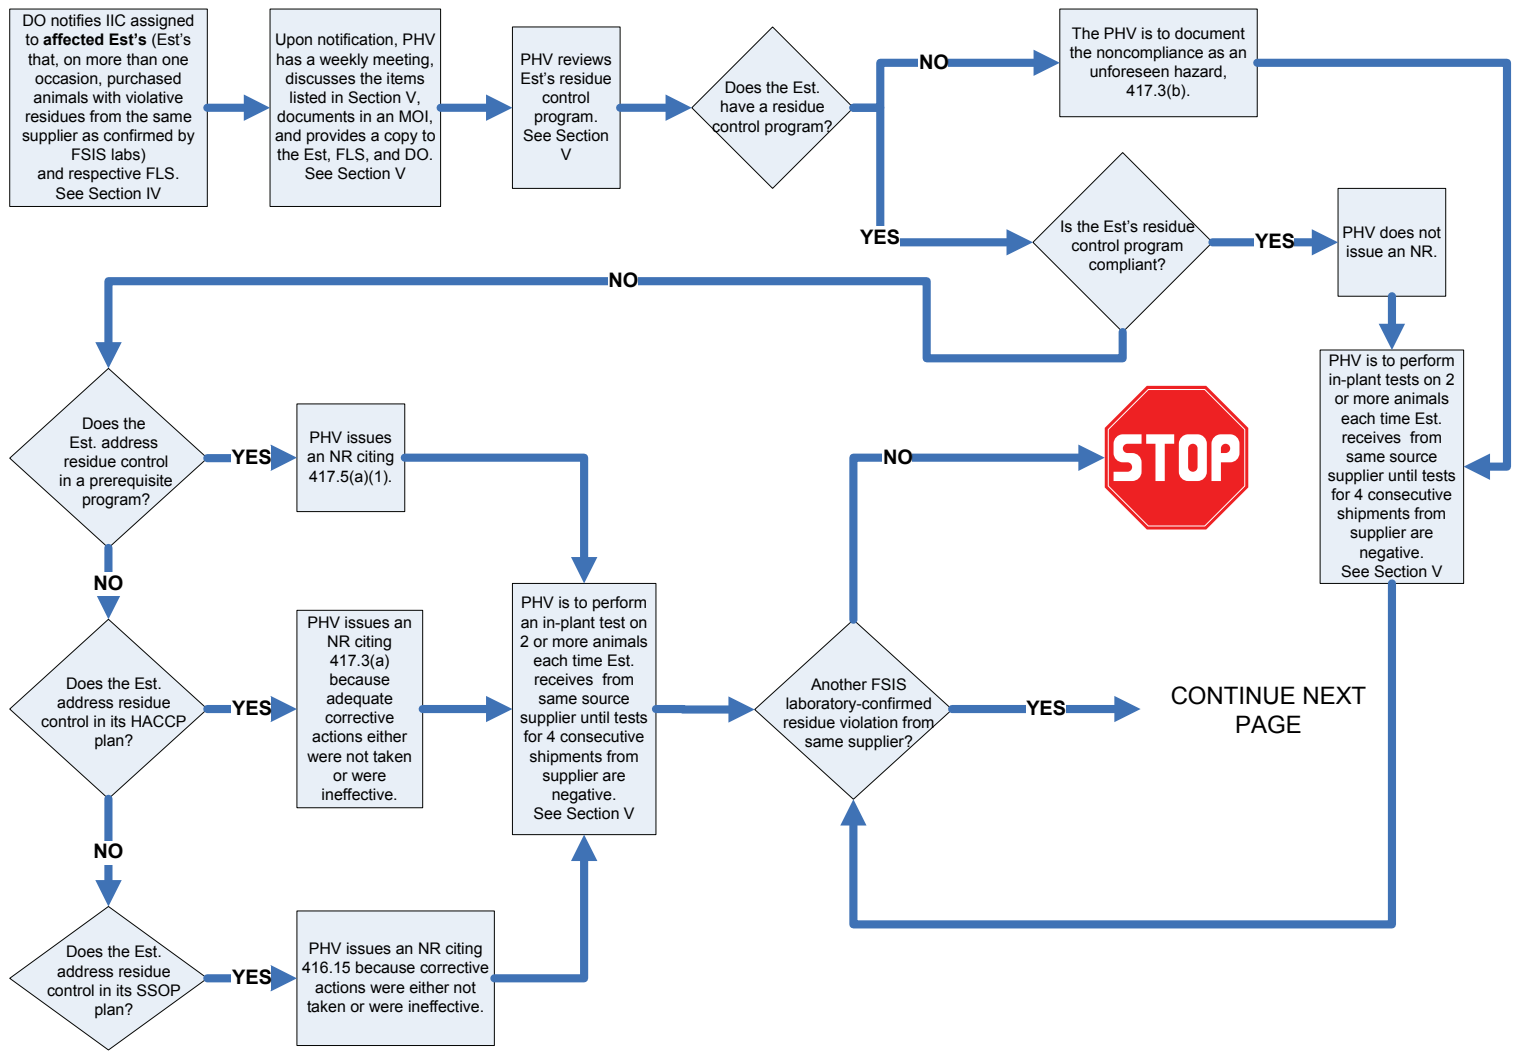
DO notifies IIC assigned to **affected Est's** (Est's that, on more than one occasion, purchased animals with violative residues from the same supplier as confirmed by FSIS labs) and respective FLS. See Section IV

Upon notification, PHV has a weekly meeting, discusses the items listed in Section V, documents in an MOI, and provides a copy to the Est, FLS, and DO. See Section V

PHV reviews Est's residue control program. See Section V

Does the Est. have a residue control program?

NO

The PHV is to document the noncompliance as an unforeseen hazard, 417.3(b).

YES

Is the Est's residue control program compliant?

YES

PHV does not issue an NR.

NO

PHV is to perform in-plant tests on 2 or more animals each time Est. receives from same source supplier until tests for 4 consecutive shipments from supplier are negative. See Section V

Does the Est. address residue control in a prerequisite program?

YES

PHV issues an NR citing 417.5(a)(1).

STOP

NO

NO

Does the Est. address residue control in its HACCP plan?

YES

PHV issues an NR citing 417.3(a) because adequate corrective actions either were not taken or were ineffective.

PHV is to perform an in-plant test on 2 or more animals each time Est. receives from same source supplier until tests for 4 consecutive shipments from supplier are negative. See Section V

Another FSIS laboratory-confirmed residue violation from same supplier?

YES

CONTINUE NEXT PAGE

NO

Does the Est. address residue control in its SSOP plan?

YES

PHV issues an NR citing 416.15 because corrective actions were either not taken or were ineffective.